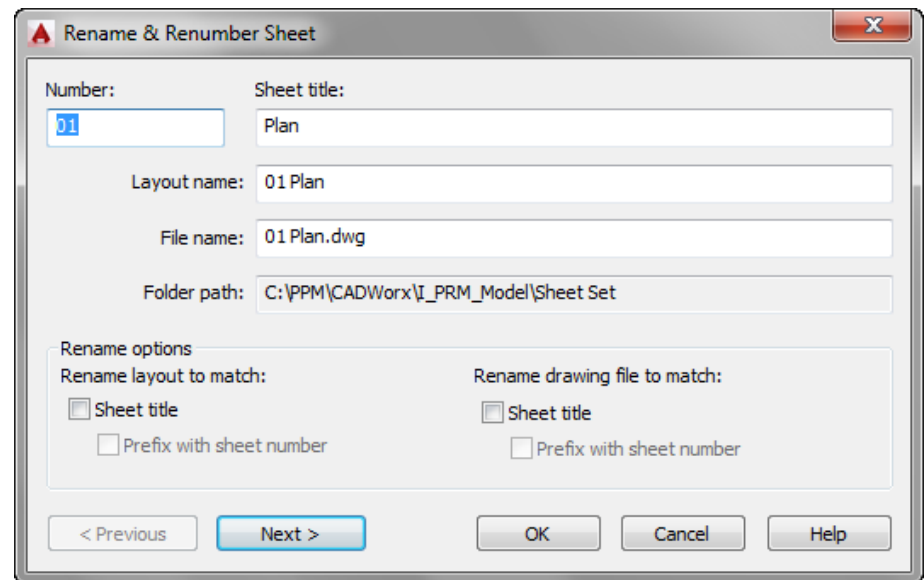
Rename & Renumber Sheet

Number:
01

Sheet title:
Plan

Layout name: 01 Plan

File name: 01 Plan.dwg

Folder path: C:\PPM\CADWorx\I_PRM_Model\Sheet Set

Rename options

Rename layout to match:
Sheet title
Prefix with sheet number

Rename drawing file to match:
Sheet title
Prefix with sheet number

< Previous
Next >
OK
Cancel
Help